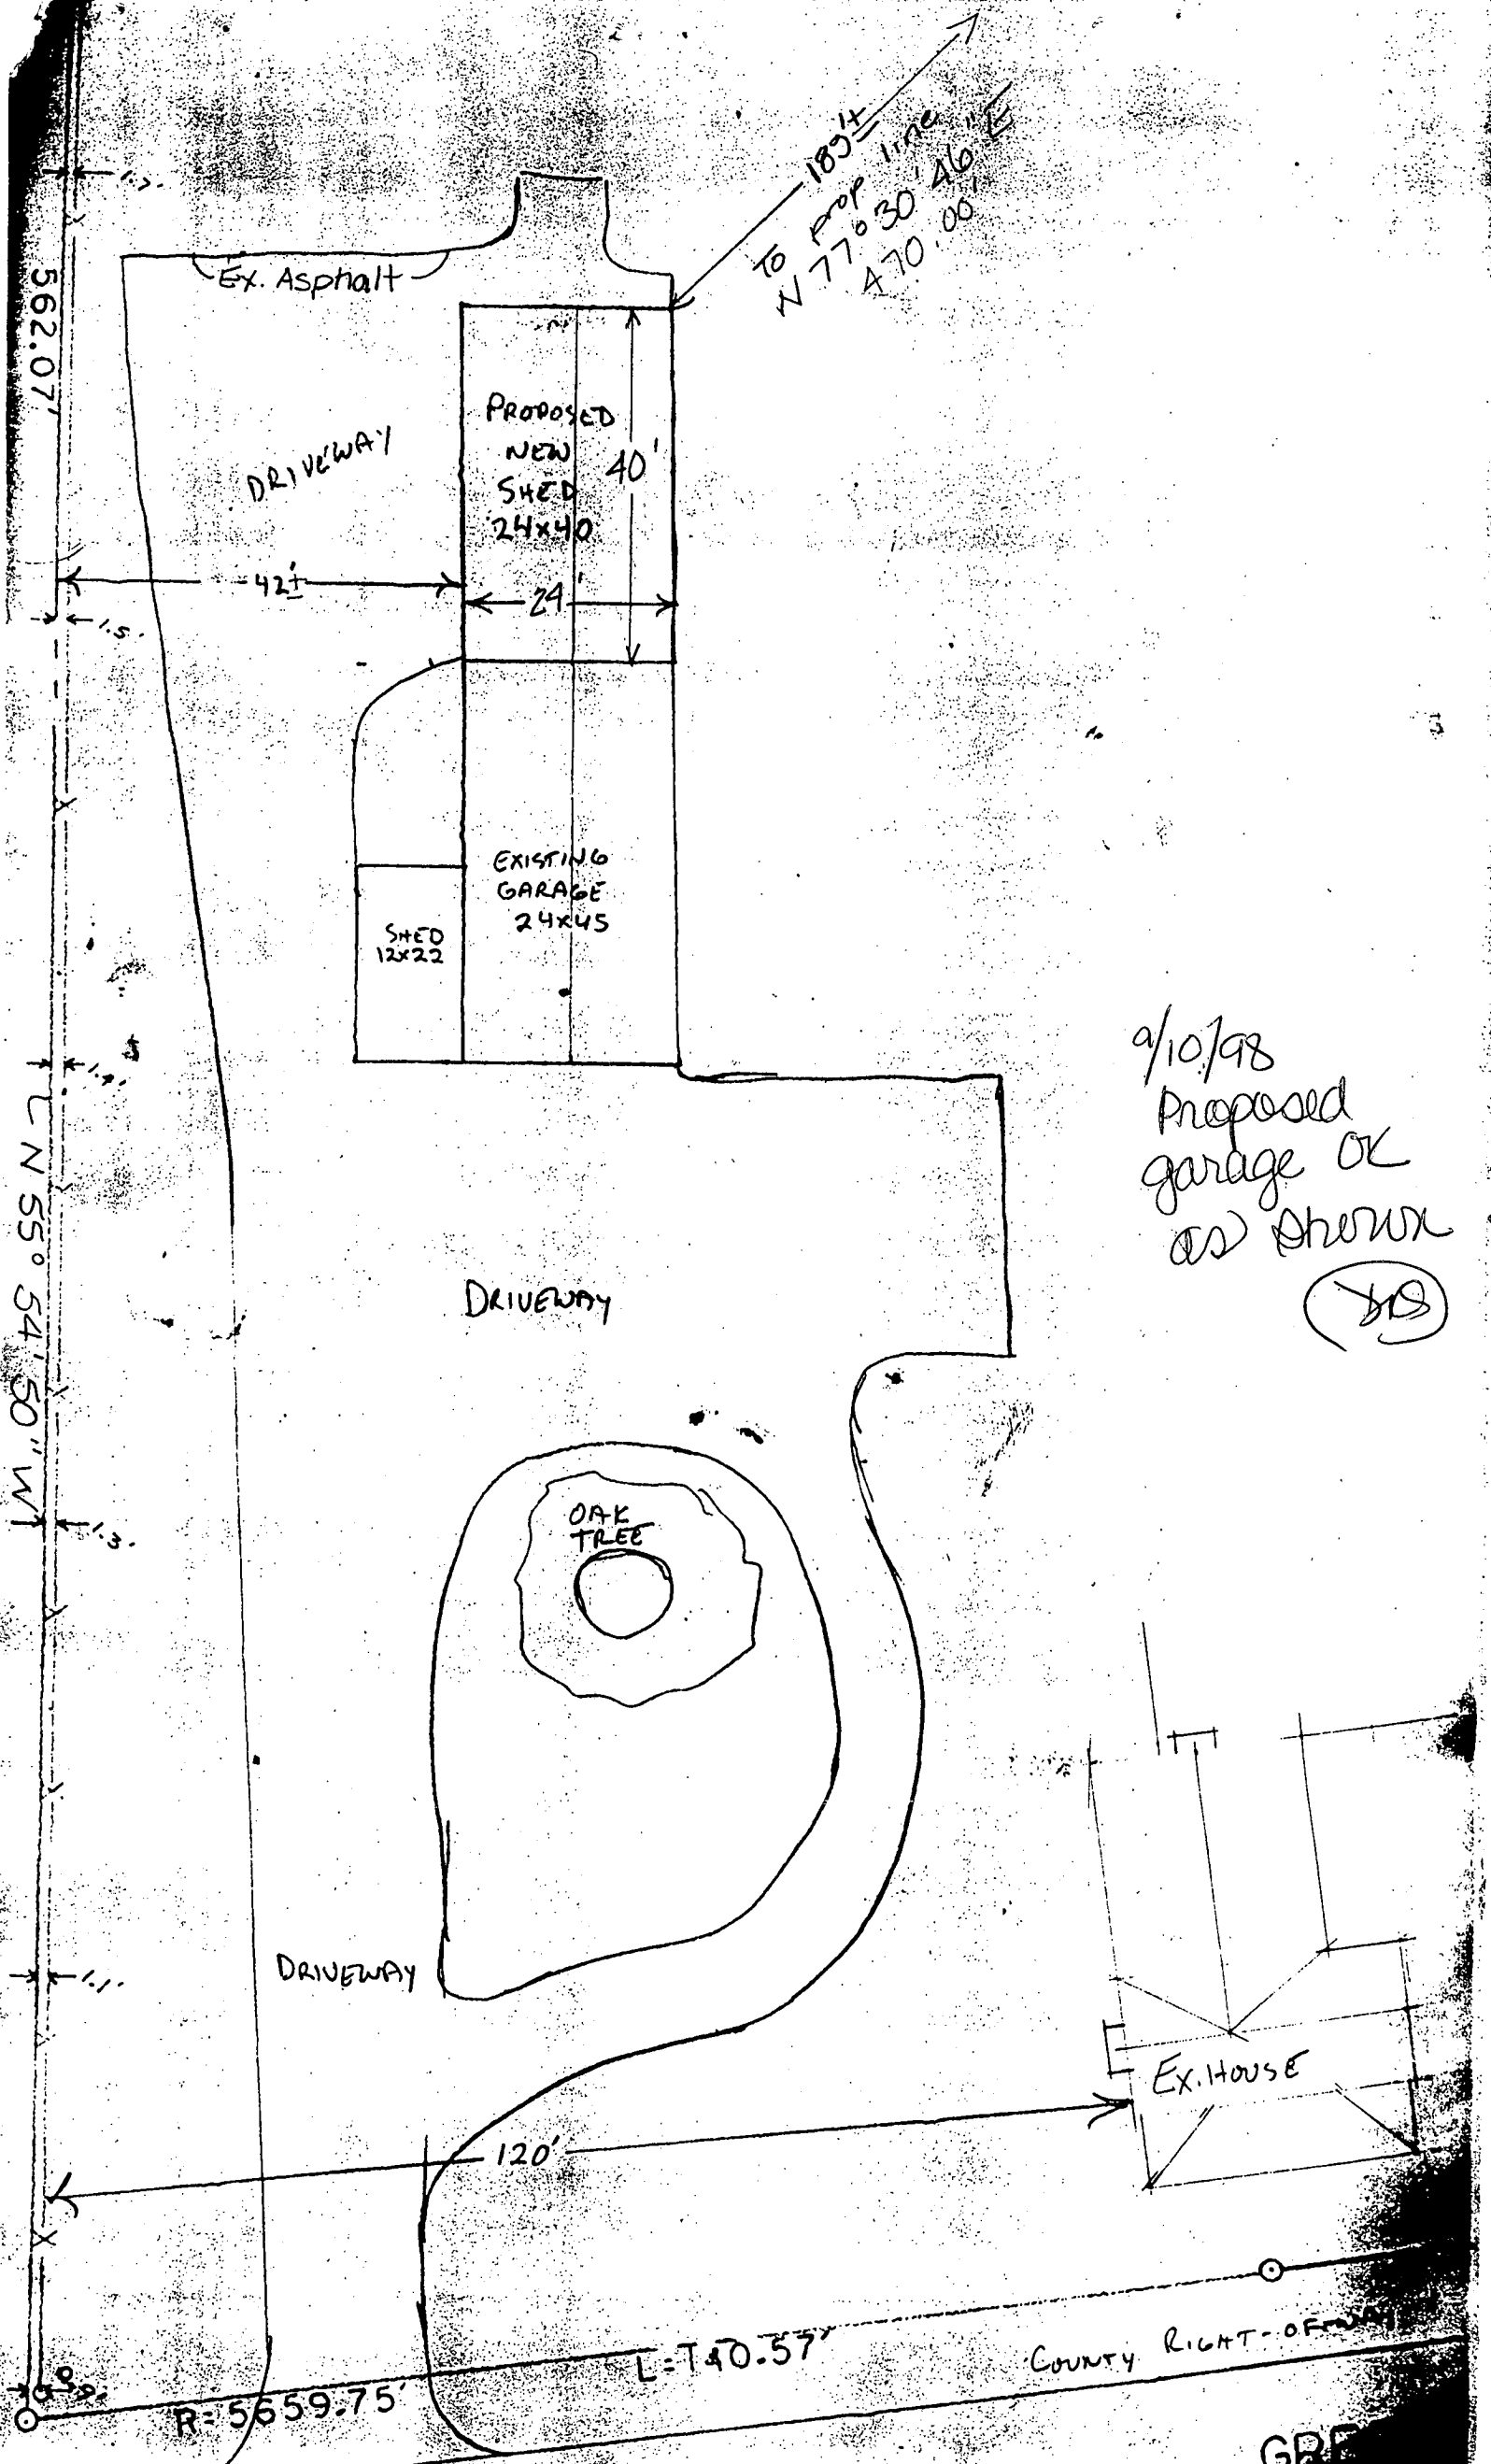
189'±
To prop line
N 77°30'46"E
470.00'

1.7

562.07'

Ex. Asphalt

PROPOSED NEW SHED 24x40

40'

DRIVEWAY

42'±

24'

1.5

EXISTING GARAGE 24x45

SHED 12x22

1.9

L N 55° 54' 50" W

9/10/98
Proposed garage OK as shown
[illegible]

DRIVEWAY

OAK TREE

1.3

DRIVEWAY

1.1

Ex. HOUSE

120'

L=T40.57'

COUNTY RIGHT-OF-WAY

R=5659.75'

GR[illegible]